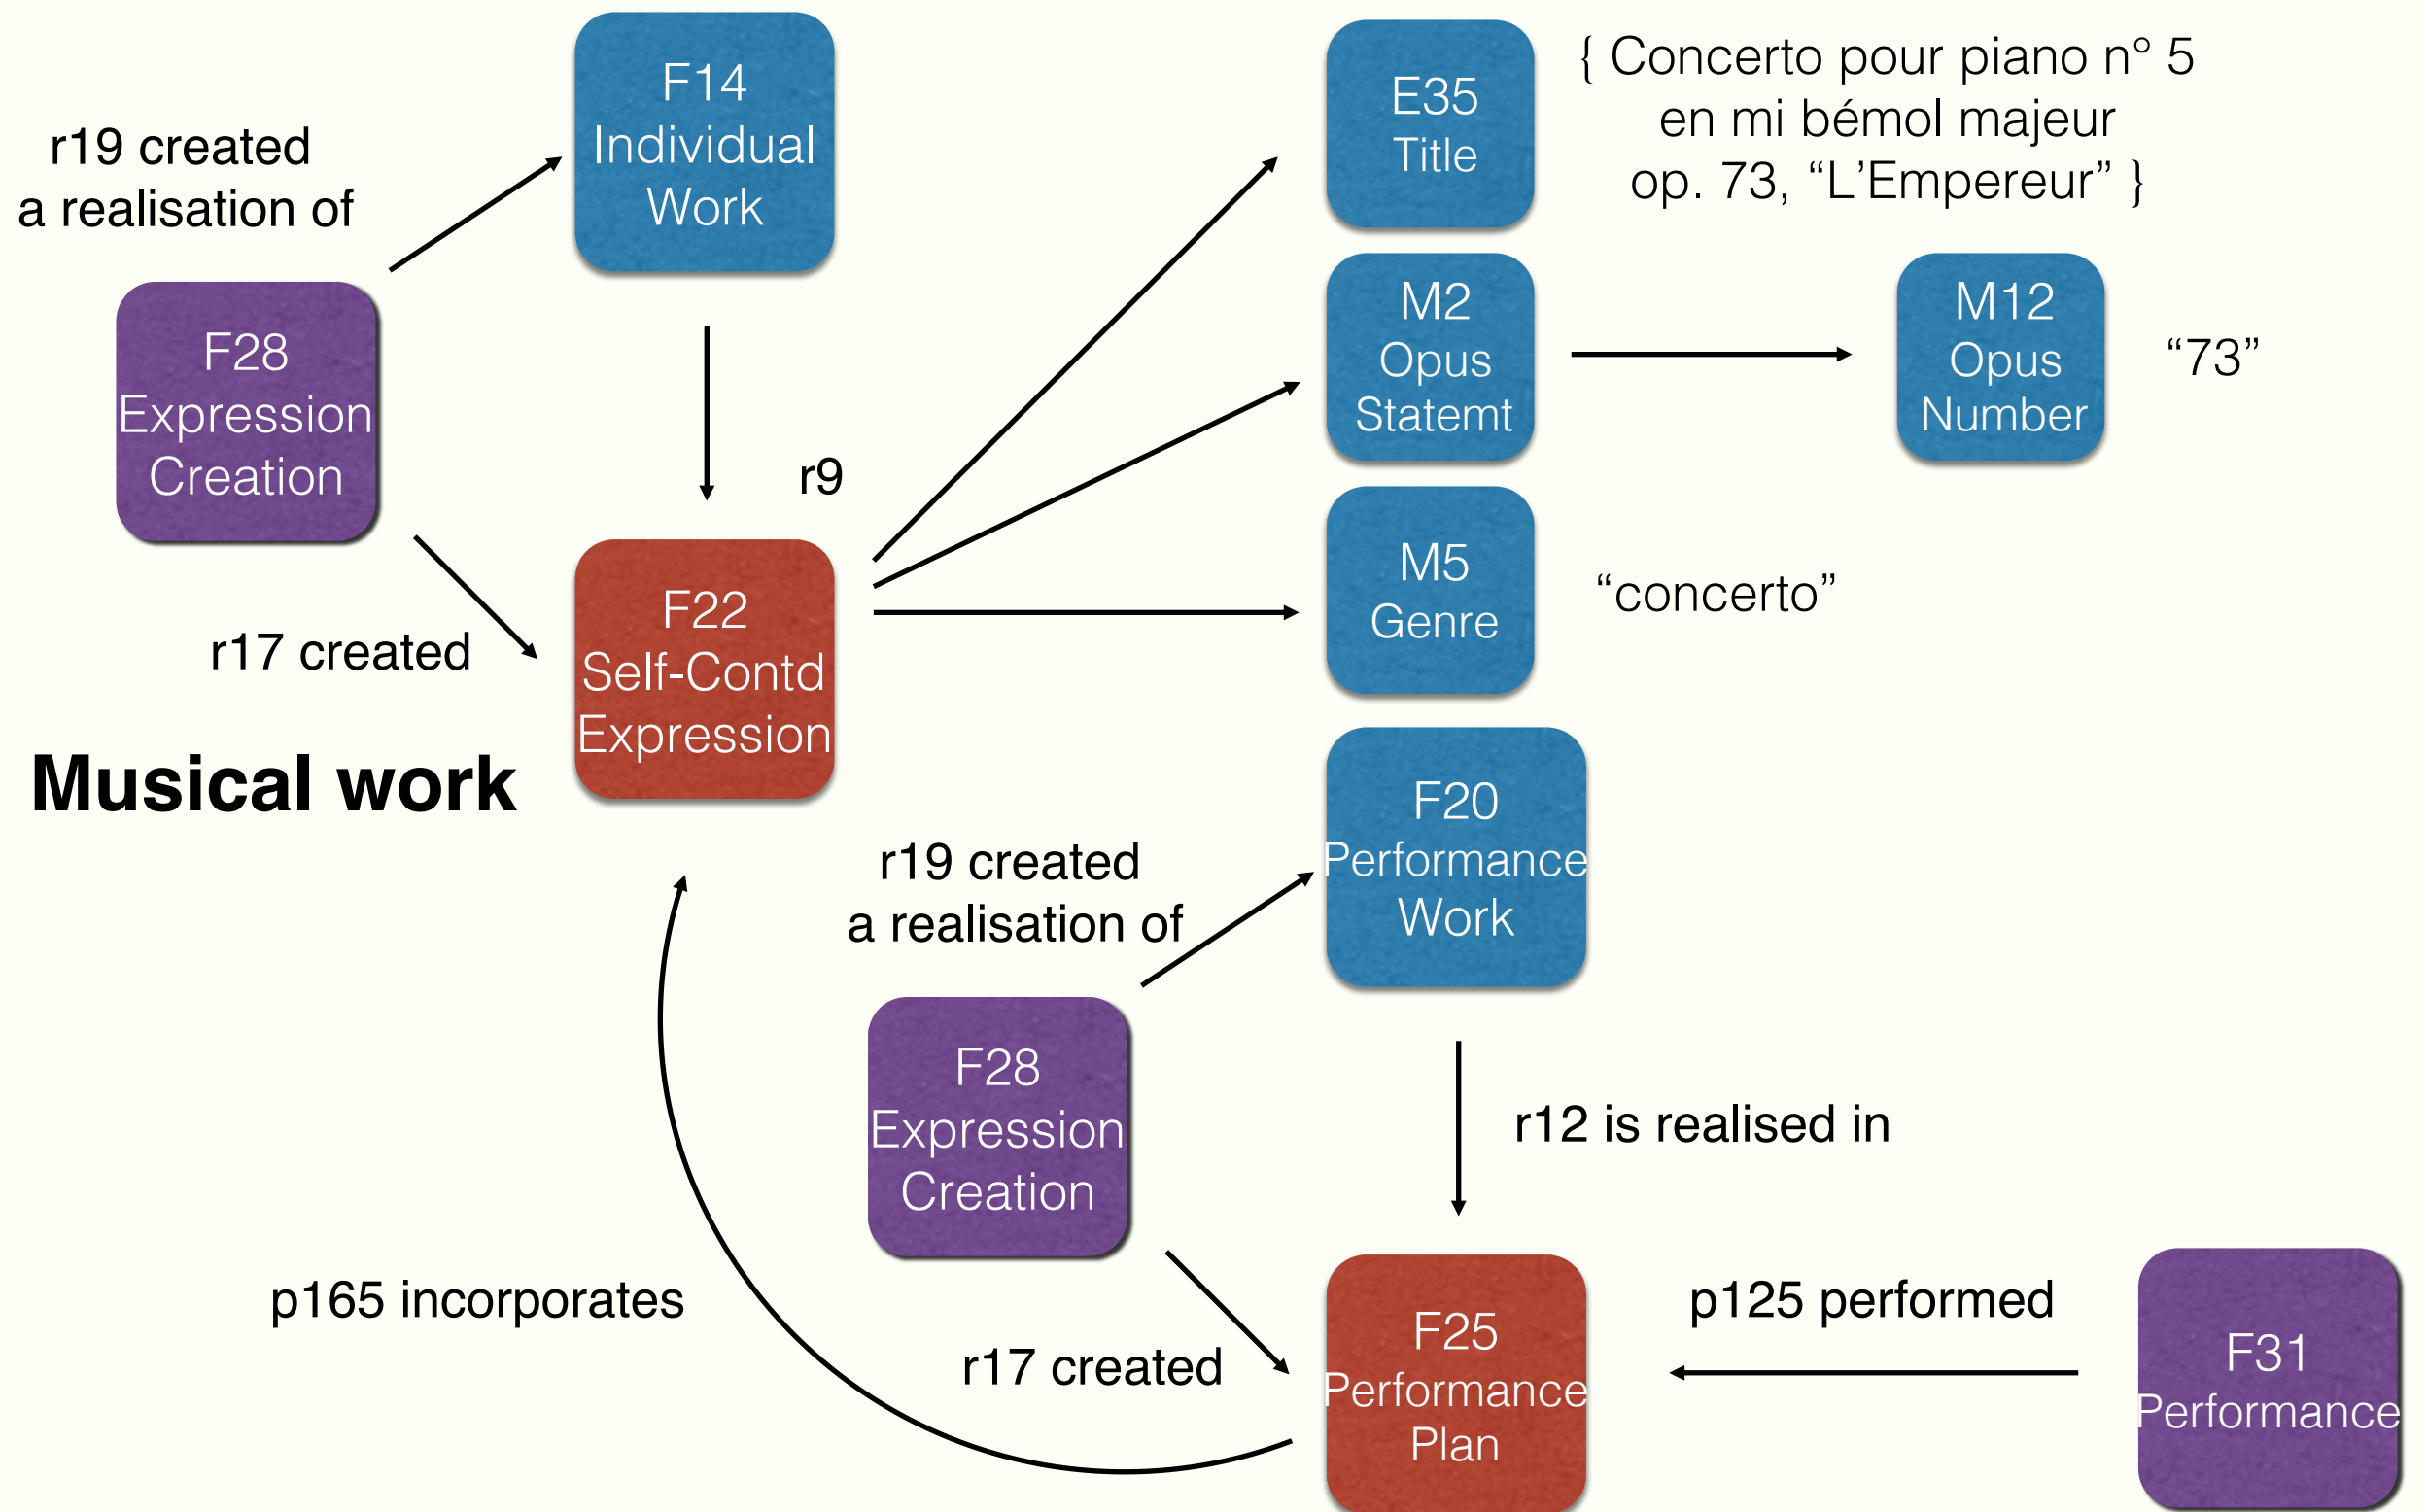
r19 created a realisation of

F14 Individual Work

E35 Title

{ Concerto pour piano n° 5 en mi bémol majeur op. 73, “L’Empereur” }

F28 Expression Creation

M2 Opus Statemt

M12 Opus Number

“73”

r9

M5 Genre

“concerto”

r17 created

F22 Self-Contd Expression

Musical work

F20 Performance Work

r19 created a realisation of

F28 Expression Creation

r12 is realised in

p165 incorporates

p125 performed

r17 created

F25 Performance Plan

F31 Performance